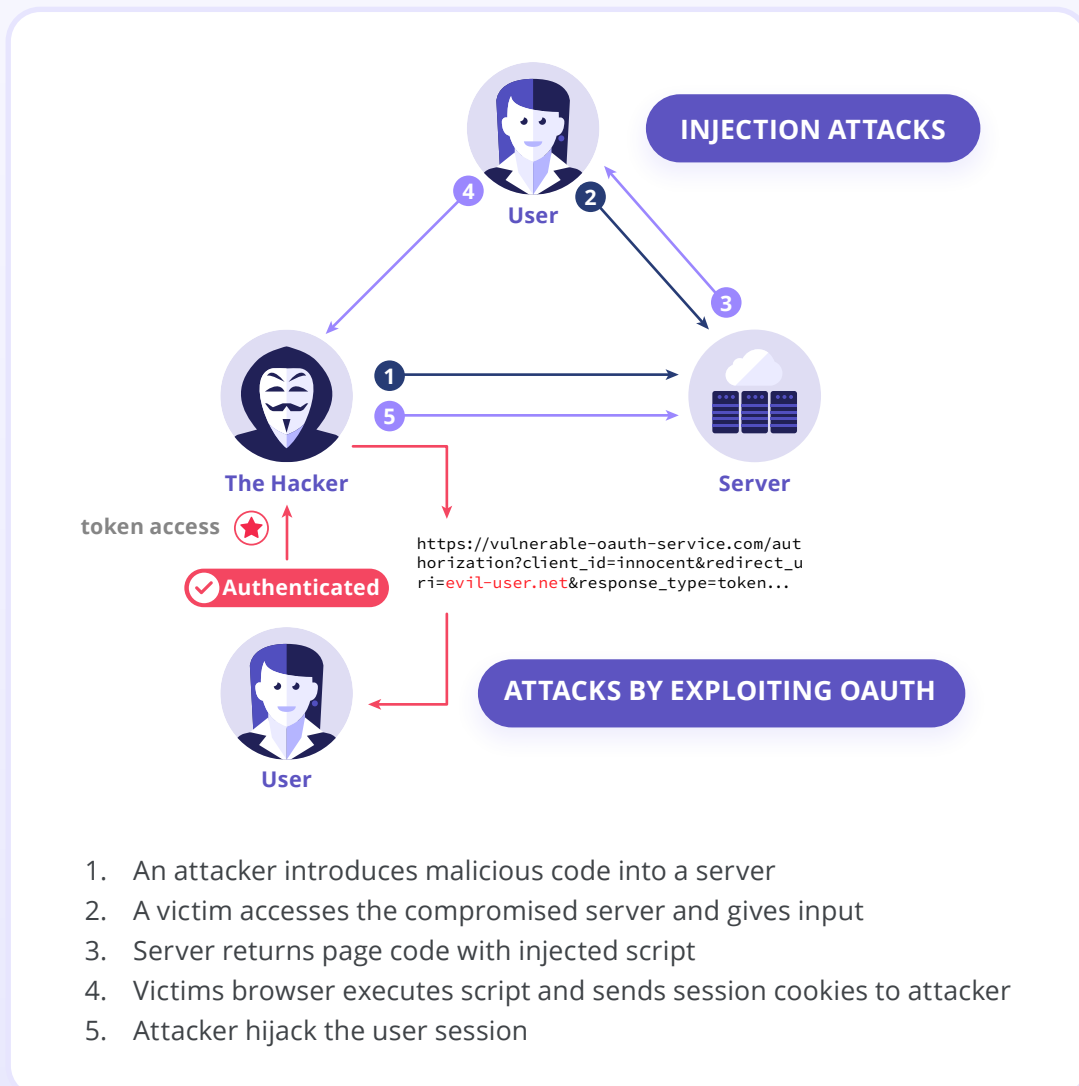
INJECTION ATTACKS

4

User

2

3

1

5

The Hacker

Server

token access

Authenticated

https://vulnerable-oauth-service.com/authorization?client_id=innocent&redirect_uri=evil-user.net&response_type=token...

ATTACKS BY EXPLOITING OAUTH

User

1. An attacker introduces malicious code into a server
2. A victim accesses the compromised server and gives input
3. Server returns page code with injected script
4. Victims browser executes script and sends session cookies to attacker
5. Attacker hijack the user session